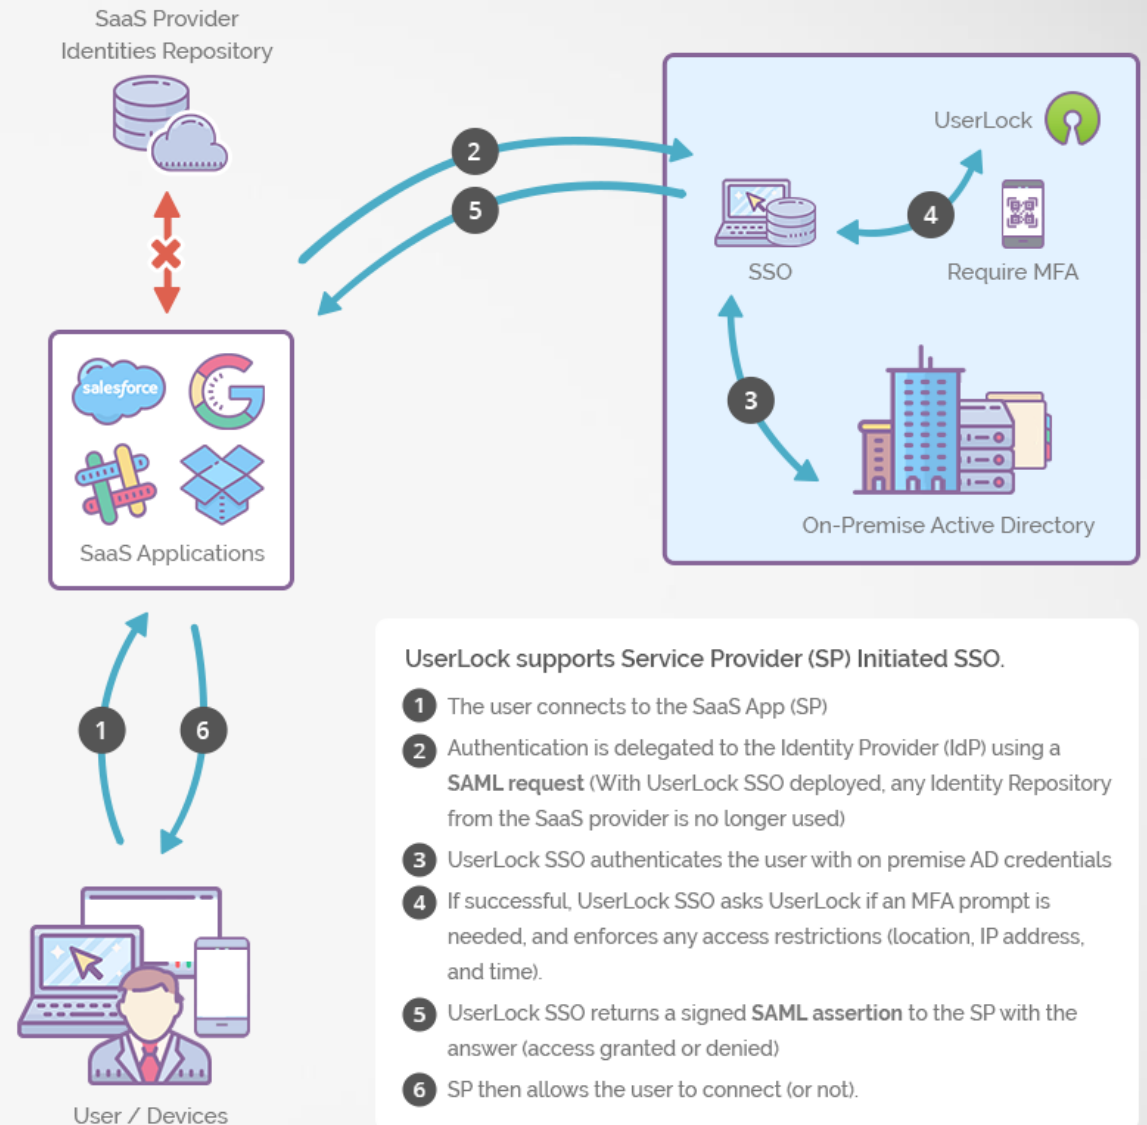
SaaS Provider Identities Repository

2

5

UserLock

SSO

4

Require MFA

3

On-Premise Active Directory

salesforce

SaaS Applications

1

6

User / Devices

UserLock supports Service Provider (SP) Initiated SSO.

1 The user connects to the SaaS App (SP)

2 Authentication is delegated to the Identity Provider (IdP) using a **SAML request** (With UserLock SSO deployed, any Identity Repository from the SaaS provider is no longer used)

3 UserLock SSO authenticates the user with on premise AD credentials

4 If successful, UserLock SSO asks UserLock if an MFA prompt is needed, and enforces any access restrictions (location, IP address, and time).

5 UserLock SSO returns a signed **SAML assertion** to the SP with the answer (access granted or denied)

6 SP then allows the user to connect (or not).